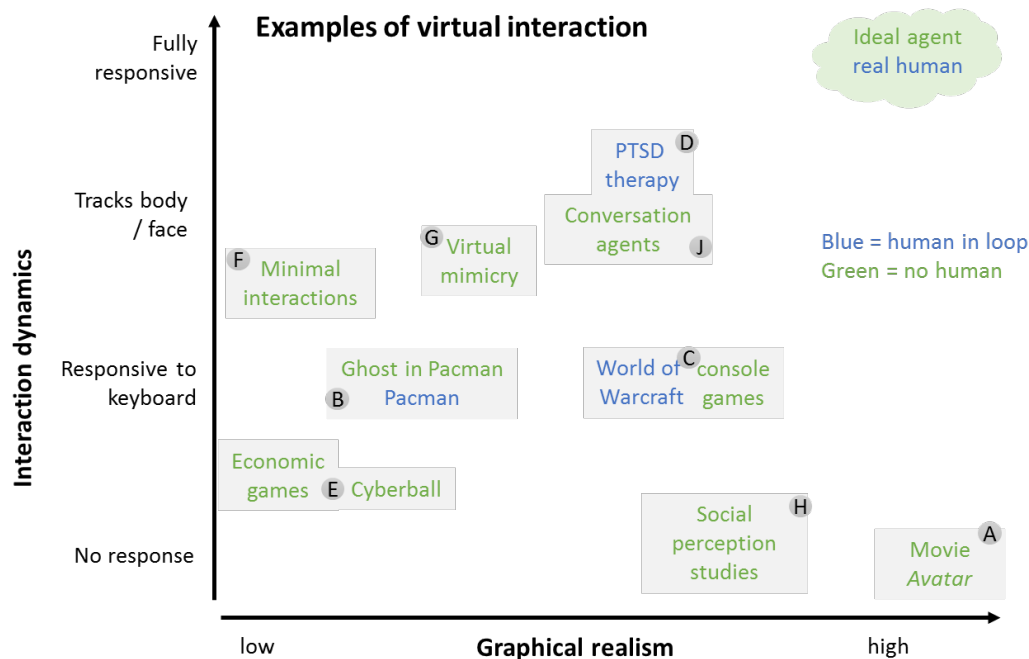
Examples of virtual interaction

Ideal agent real human

Fully responsive

Tracks body / face

Responsive to keyboard

No response

Interaction dynamics

PTSD therapy D

Conversation agents J

Blue = human in loop
Green = no human

F Minimal interactions

G Virtual mimicry

Ghost in Pacman
B Pacman

World of Warcraft C console games

Economic games E Cyberball

Social perception studies H

Movie *Avatar* A

low

Graphical realism

high